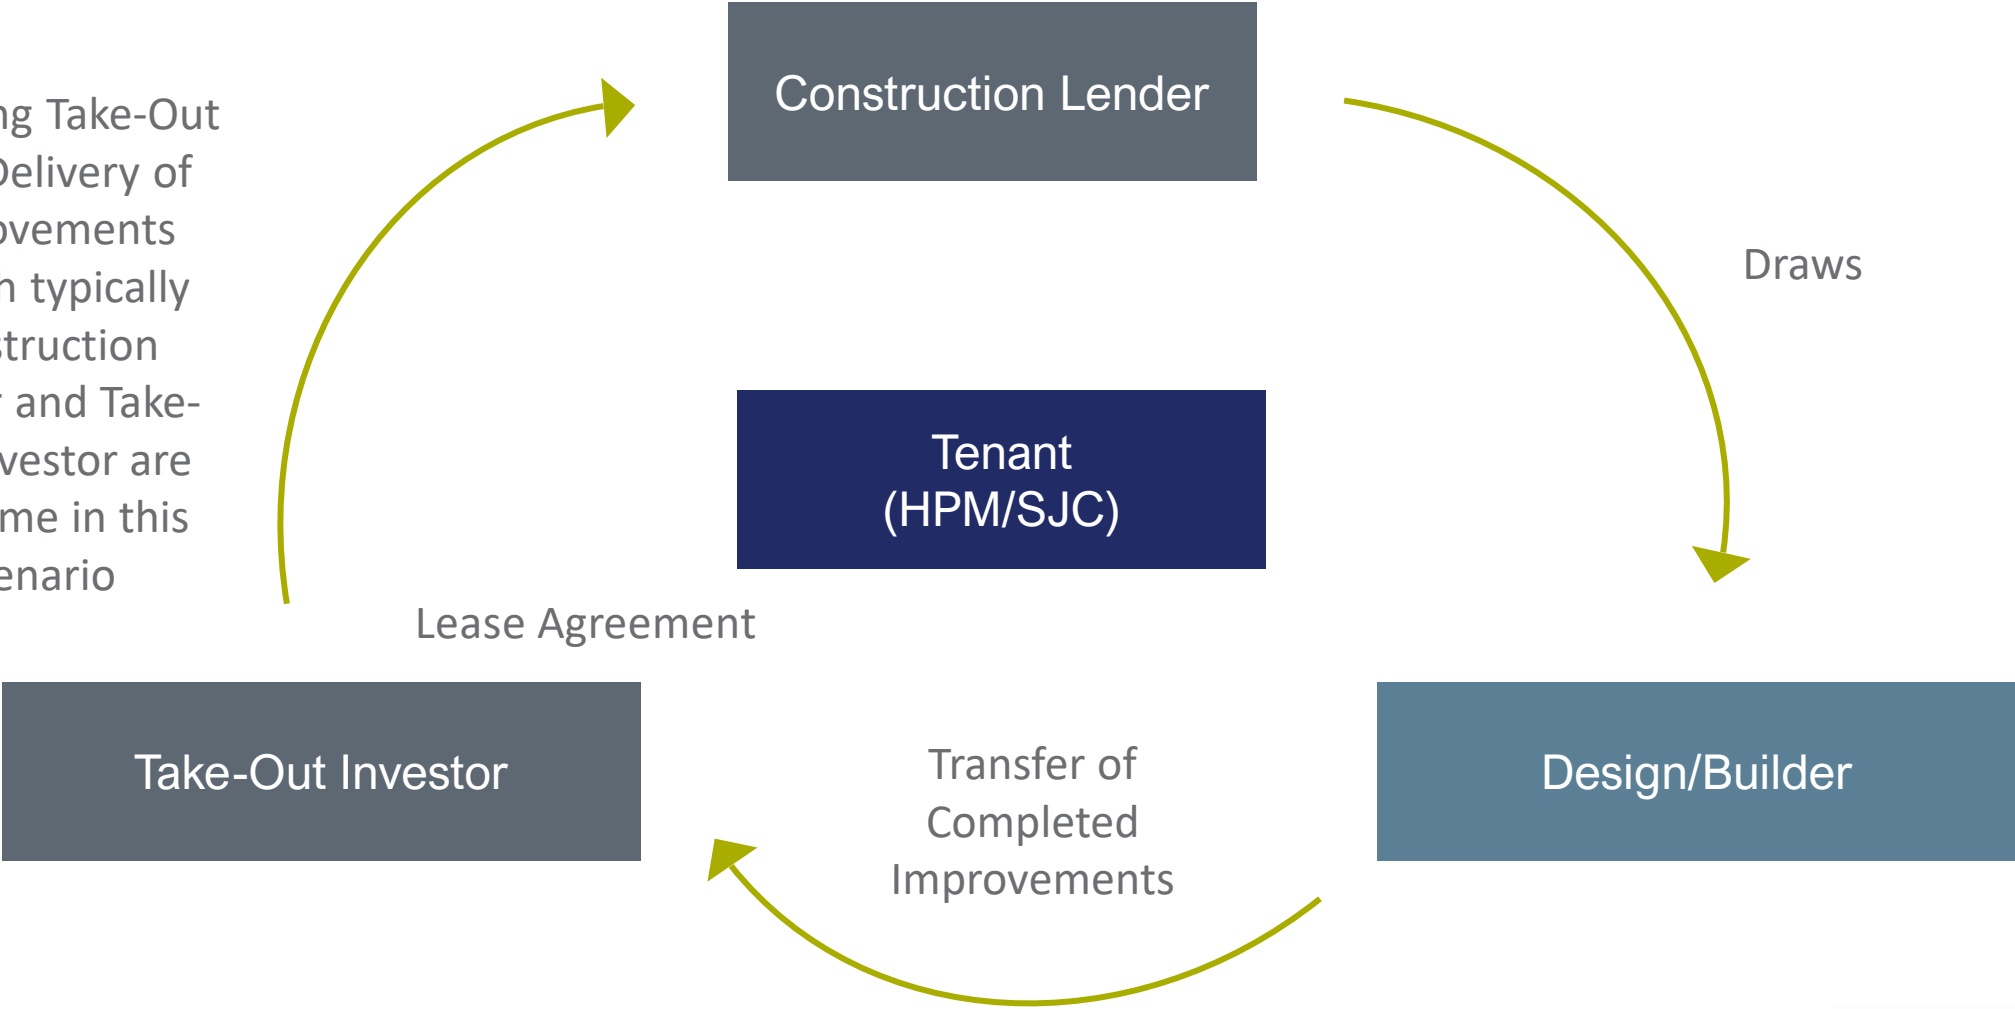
ng Take-Out
Delivery of
ovements
n typically
truction
r and Take-
vestor are
me in this
enario

Construction Lender

Draws

Tenant
(HPM/SJC)

Lease Agreement

Take-Out Investor

Transfer of
Completed
Improvements

Design/Builder